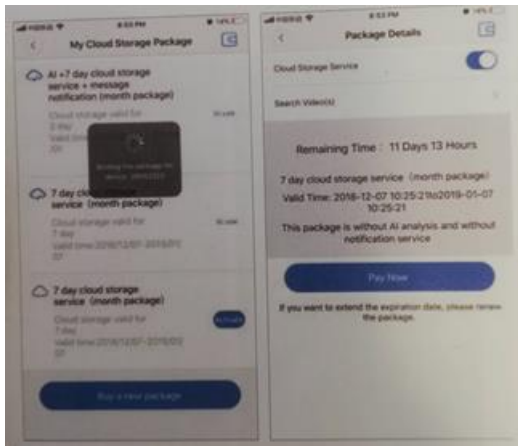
8:53 PM

My Cloud Storage Package

AI +7 day cloud storage service + message notification (month package)

Cloud storage valid for 7 day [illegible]

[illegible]

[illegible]

7 day cloud storage service (month package)

Cloud storage valid for 7 day

Valid time: 2018/12/07-2019/01/07

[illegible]

7 day cloud storage service (month package)

Cloud storage valid for 7 day

Valid time: 2018/12/07-2019/01/07

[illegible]

Buy a new package

8:53 PM

Package Details

Cloud Storage Service

Search Video(s)

Remaining Time : 11 Days 13 Hours

7 day cloud storage service (month package)

Valid Time: 2018-12-07 10:25:21to2019-01-07 10:25:21

This package is without AI analysis and without notification service

Pay Now

If you want to extend the expiration date, please renew the package.